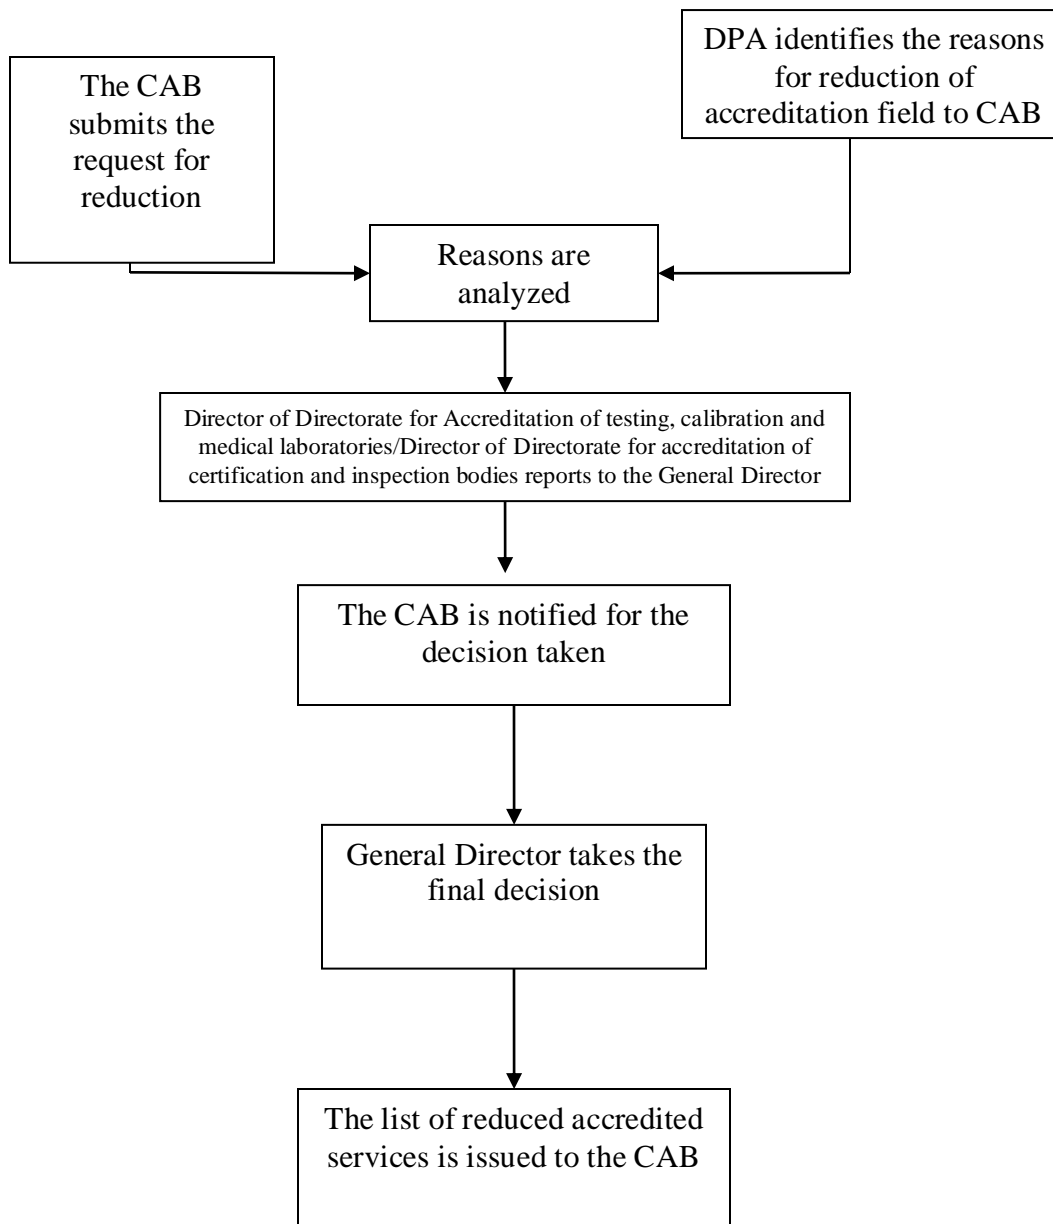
The CAB submits the request for reduction

DPA identifies the reasons for reduction of accreditation field to CAB

Reasons are analyzed

Director of Directorate for Accreditation of testing, calibration and medical laboratories/Director of Directorate for accreditation of certification and inspection bodies reports to the General Director

The CAB is notified for the decision taken

General Director takes the final decision

The list of reduced accredited services is issued to the CAB